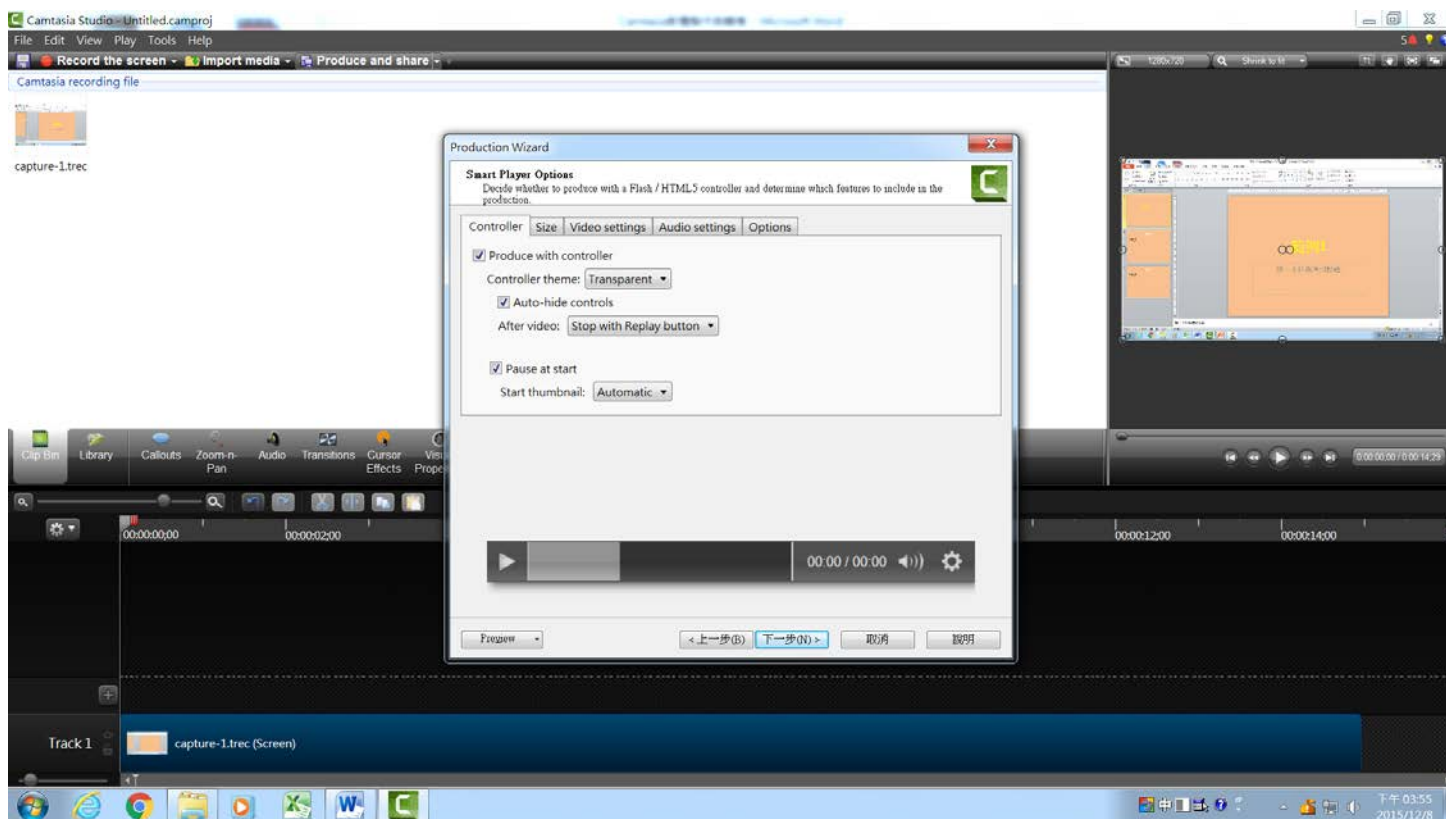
Camtasia Studio - Untitled.camproj
File Edit View Play Tools Help
Record the screen Import media Produce and share
1280x720 Shrink to fit
Camtasia recording file
capture-1.trec

Production Wizard
Smart Player Options
Decide whether to produce with a Flash / HTML5 controller and determine which features to include in the production.
Controller | Size | Video settings | Audio settings | Options
Produce with controller
Controller theme: Transparent
Auto-hide controls
After video: Stop with Replay button
Pause at start
Start thumbnail: Automatic
00:00 / 00:00
Preview
< 上一步(B) 下一步(N) > 取消 說明

Clip Bin Library Callouts Zoom-n-Pan Audio Transitions Cursor Effects Visu Prope
0:00:00:00 / 0:00:14:29
00:00:00;00 00:00:02;00 00:00:12;00 00:00:14;00
Track 1 capture-1.trec (Screen)
下午 03:55 2015/12/8